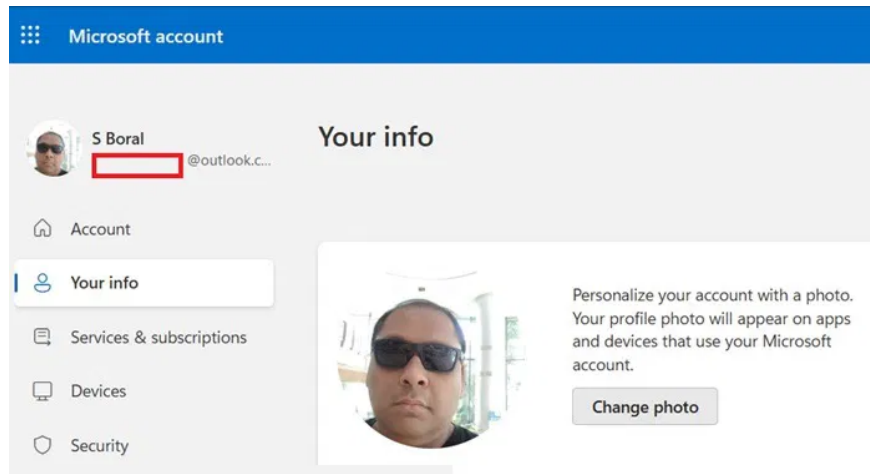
Microsoft account

S Boral
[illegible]@outlook.c...

Account

Your info

Services & subscriptions

Devices

Security

Your info

Personalize your account with a photo. Your profile photo will appear on apps and devices that use your Microsoft account.

Change photo